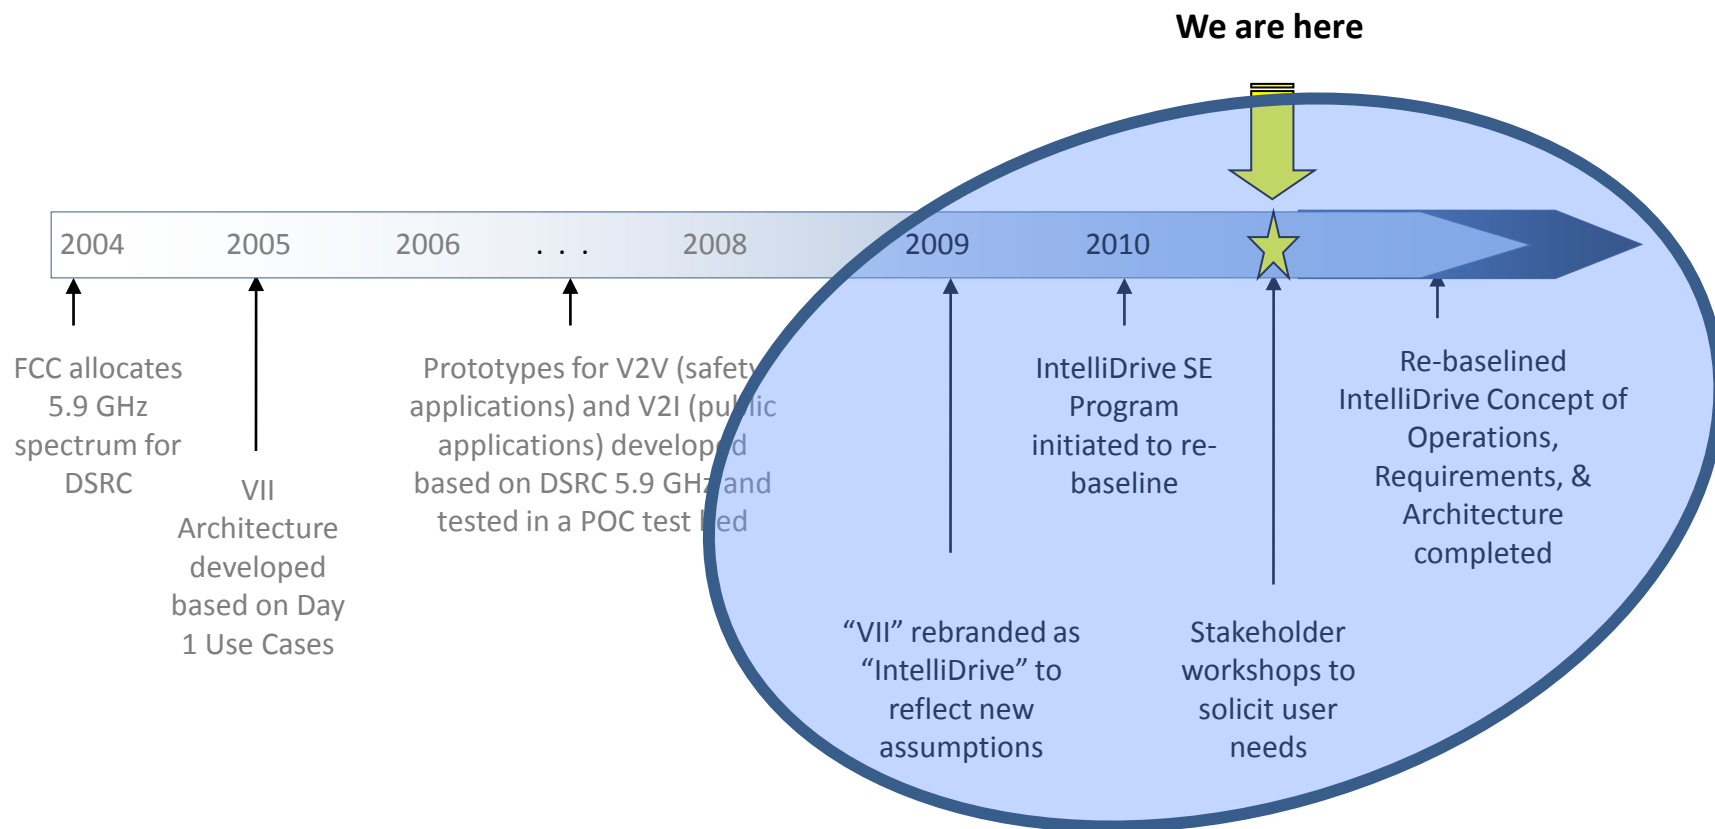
We are here

2004 2005 2006 . . . 2008 2009 2010

FCC allocates 5.9 GHz spectrum for DSRC

VII Architecture developed based on Day 1 Use Cases

Prototypes for V2V (safety applications) and V2I (public applications) developed based on DSRC 5.9 GHz and tested in a POC test bed

"VII" rebranded as "IntelliDrive" to reflect new assumptions

IntelliDrive SE Program initiated to re-baseline

Stakeholder workshops to solicit user needs

Re-baselined IntelliDrive Concept of Operations, Requirements, & Architecture completed